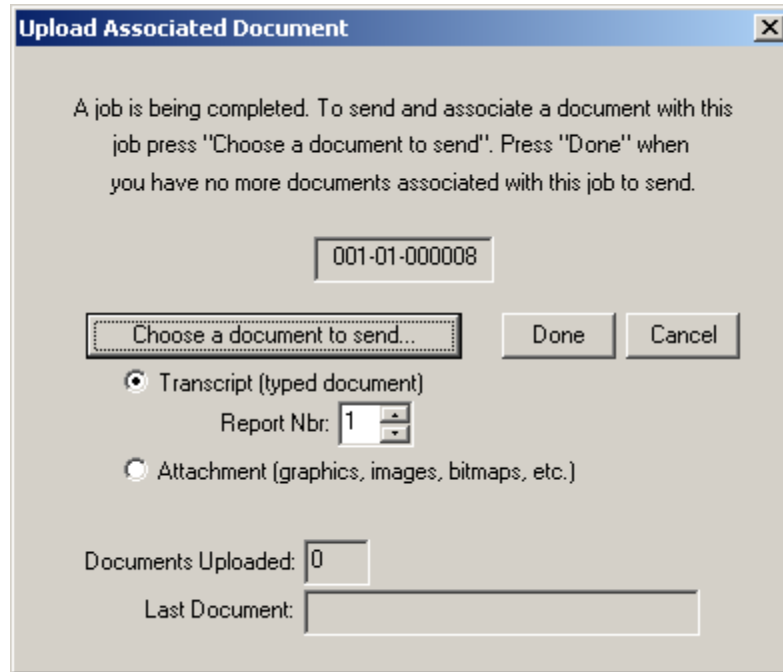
Upload Associated Document

X

A job is being completed. To send and associate a document with this job press "Choose a document to send". Press "Done" when you have no more documents associated with this job to send.

001-01-000008

Choose a document to send...

Done

Cancel

Transcript (typed document)

Report Nbr: 1

Attachment (graphics, images, bitmaps, etc.)

Documents Uploaded: 0

Last Document: